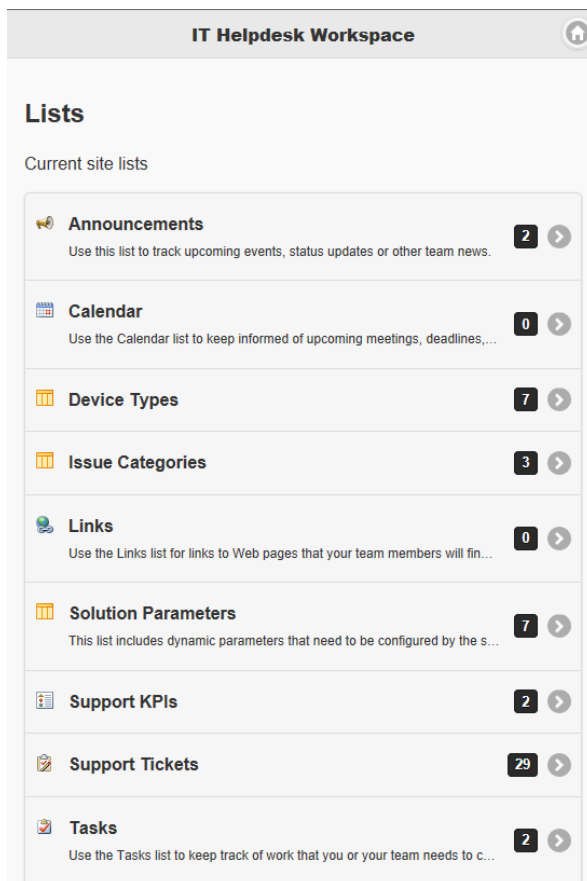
IT Helpdesk Workspace

Lists

Current site lists

Announcements
Use this list to track upcoming events, status updates or other team news.
2

Calendar
Use the Calendar list to keep informed of upcoming meetings, deadlines,...
0

Device Types
7

Issue Categories
3

Links
Use the Links list for links to Web pages that your team members will fin...
0

Solution Parameters
This list includes dynamic parameters that need to be configured by the s...
7

Support KPIs
2

Support Tickets
29

Tasks
Use the Tasks list to keep track of work that you or your team needs to c...
2